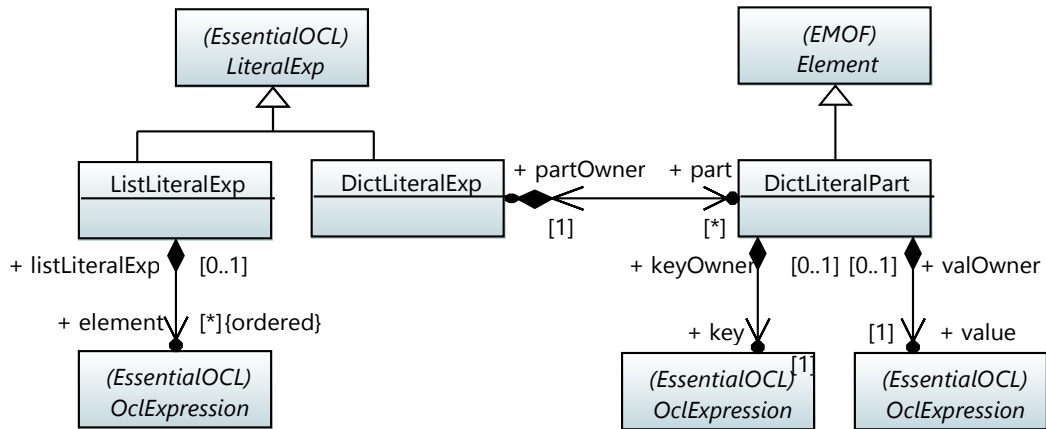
(EssentialOCL)
LiteralExp

(EMOF)
Element

ListLiteralExp

DictLiteralExp

+ partOwner

+ part

DictLiteralPart

[1]

[*]

+ listLiteralExp

[0..1]

+ keyOwner

[0..1]

[0..1]

+ valOwner

+ element

[*]{ordered}

+ key

[1]

[1]

+ value

(EssentialOCL)
OclExpression

(EssentialOCL)
OclExpression

(EssentialOCL)
OclExpression